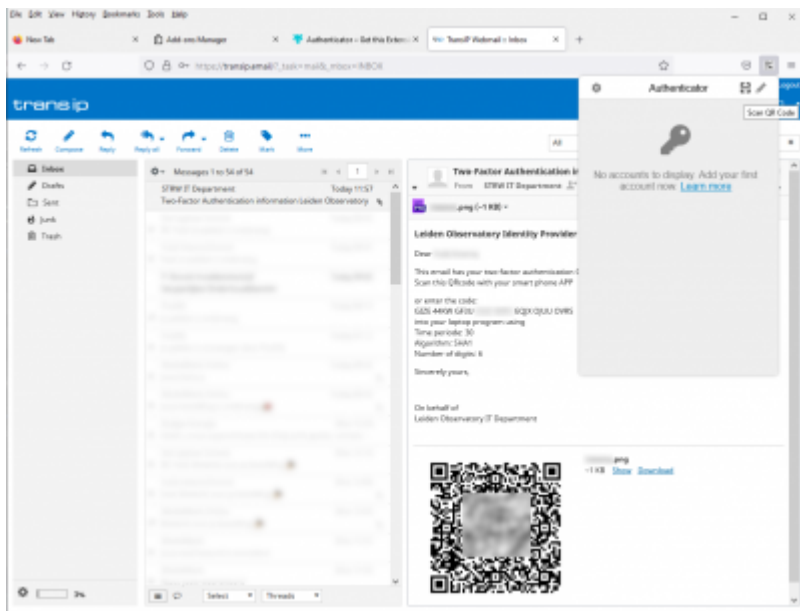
File Edit View History Bookmarks Tools Help

New Tab | Add-ons Manager | Authenticator – Get this Exten | TransIP Webmail :: Inbox

https://transipamail/?_task=mail&_mbox=INBOX

transip

Refresh Compose Reply Reply all Forward Delete Mark More

All

Inbox
Drafts
Sent
Junk
Trash

Messages 1 to 54 of 54

STRW IT Department Today 11:57
Two-Factor Authentication information Leiden Observatory

Two-Factor Authentication i
From STRW IT Department

.png (~1 KB)

Leiden Observatory Identity Provider

Dear

This email has your two-factor authentication
Scan this QRcode with your smart phone APP

or enter the code:
G6ZE 449R GF3U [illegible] 6QJX OJUU DVRS
into your laptop program using
Time periode: 30
Algorithm: SHA1
Number of digits: 6

Sincerely yours,

On behalf of
Leiden Observatory IT Department

.png
~1 KB Show Download

Authenticator

Scan QR Code

No accounts to display. Add your first account now. Learn more

Logout

0%

Select Threads